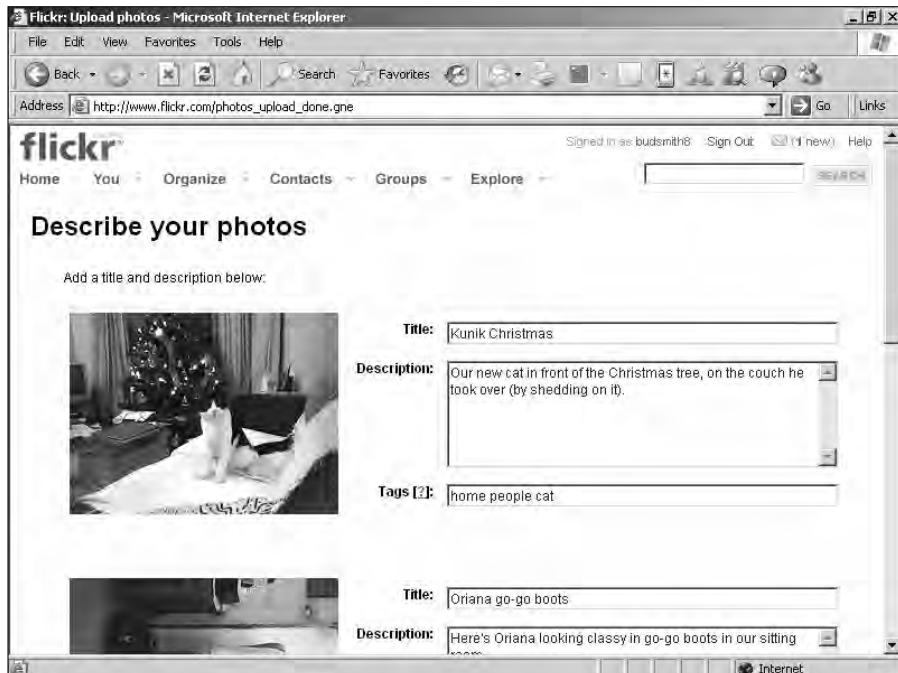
Flickr: Upload photos - Microsoft Internet Explorer

File Edit View Favorites Tools Help

Back Search Favorites

Address http://www.flickr.com/photos_upload_done.gne Go Links

flickr

Signed in as budsmith8 Sign Out (1 new) Help

Home You Organize Contacts Groups Explore

SEARCH

Describe your photos

Add a title and description below:

Title: Kunik Christmas

Description: Our new cat in front of the Christmas tree, on the couch he took over (by shedding on it).

Tags [?]: home people cat

Title: Oriana go-go boots

Description: Here's Oriana looking classy in go-go boots in our sitting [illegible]

Internet